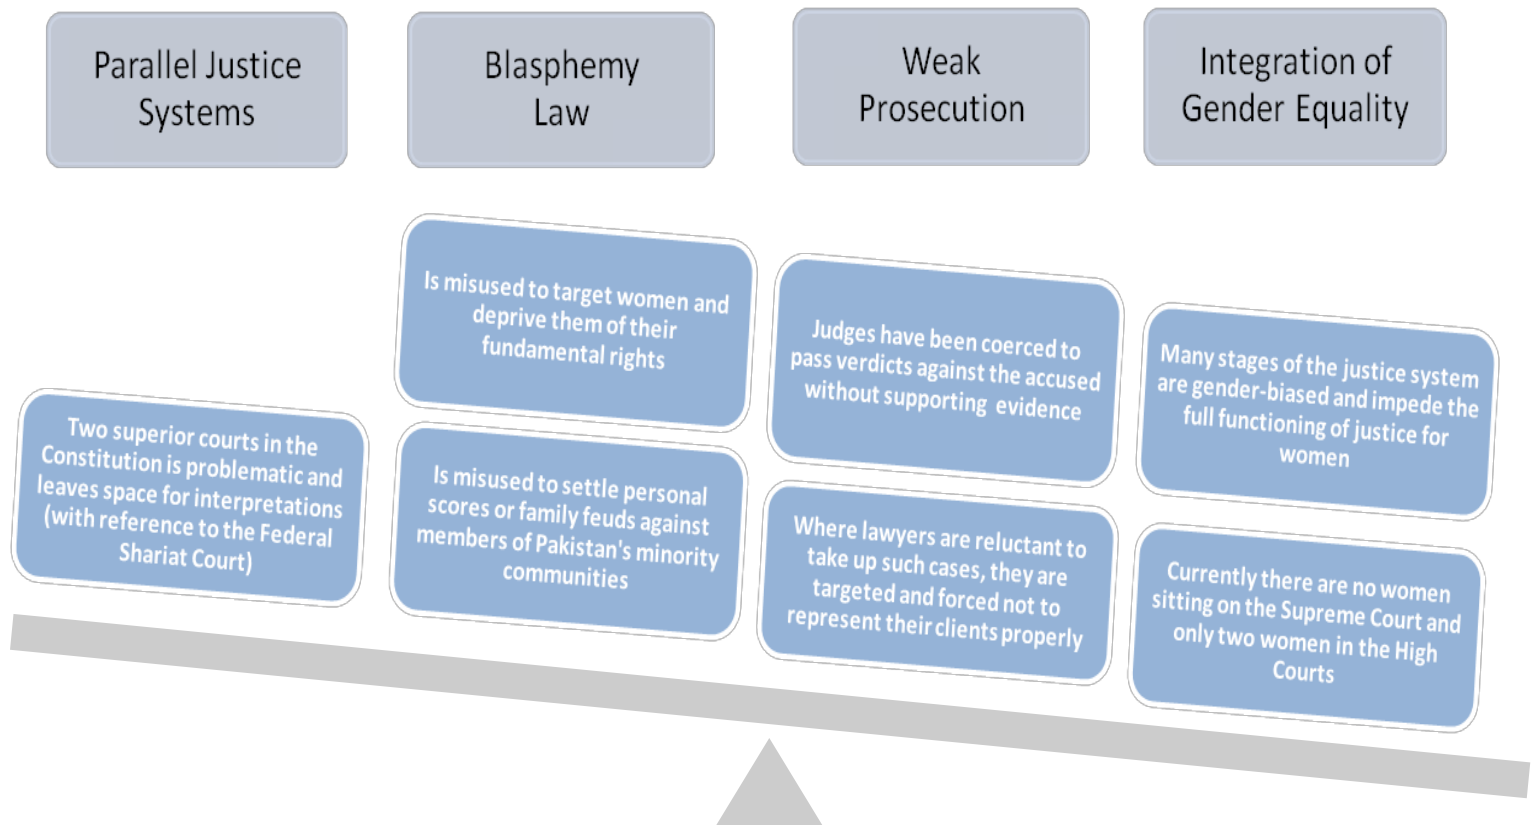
Parallel Justice Systems

Blasphemy Law

Weak Prosecution

Integration of Gender Equality

Two superior courts in the Constitution is problematic and leaves space for interpretations (with reference to the Federal Shariat Court)

Is misused to target women and deprive them of their fundamental rights

Is misused to settle personal scores or family feuds against members of Pakistan's minority communities

Judges have been coerced to pass verdicts against the accused without supporting evidence

Where lawyers are reluctant to take up such cases, they are targeted and forced not to represent their clients properly

Many stages of the justice system are gender-biased and impede the full functioning of justice for women

Currently there are no women sitting on the Supreme Court and only two women in the High Courts